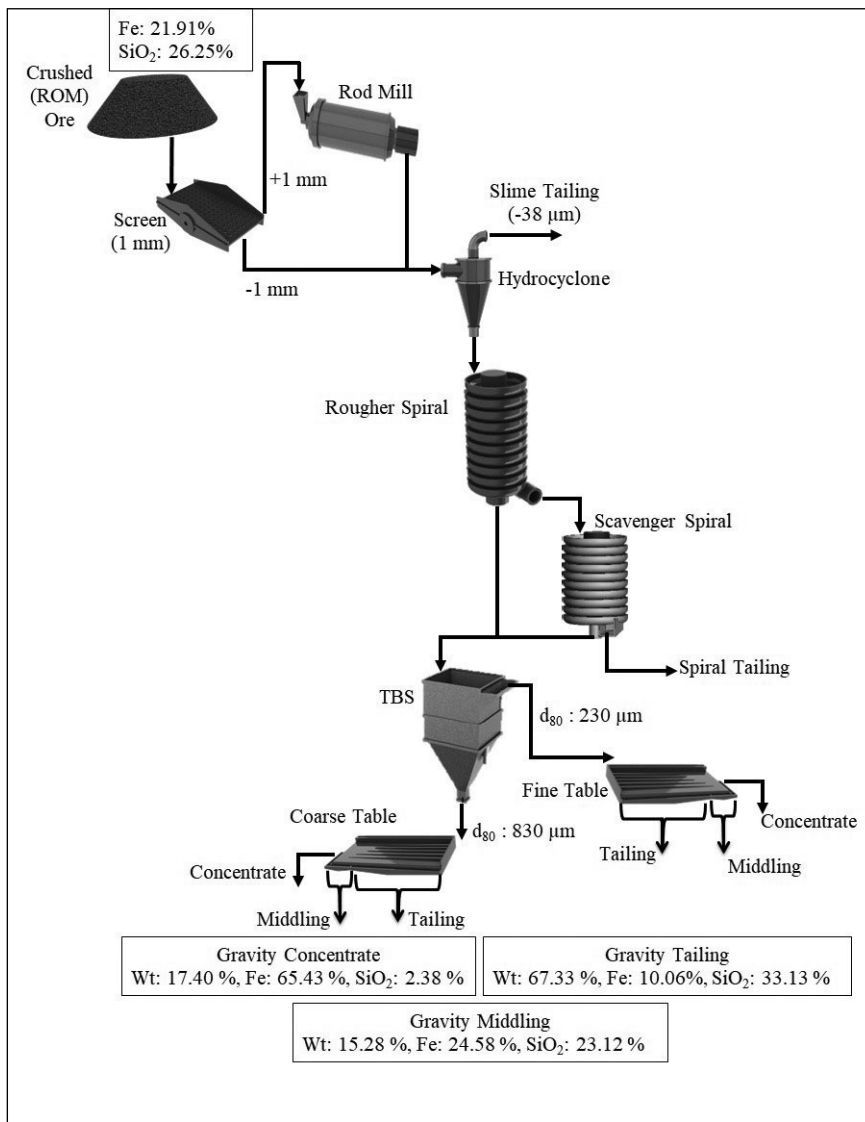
Fe: 21.91%
$SiO_2$: 26.25%

Crushed (ROM) Ore

Rod Mill

+1 mm

Screen (1 mm)

Slime Tailing (-38 µm)

-1 mm

Hydrocyclone

Rougher Spiral

Scavenger Spiral

Spiral Tailing

TBS

$d_{80}$ : 230 µm

Fine Table

Concentrate

Tailing

Middling

Coarse Table

$d_{80}$ : 830 µm

Concentrate

Middling

Tailing

Gravity Concentrate
Wt: 17.40 %, Fe: 65.43 %, $SiO_2$: 2.38 %

Gravity Tailing
Wt: 67.33 %, Fe: 10.06%, $SiO_2$: 33.13 %

Gravity Middling
Wt: 15.28 %, Fe: 24.58 %, $SiO_2$: 23.12 %